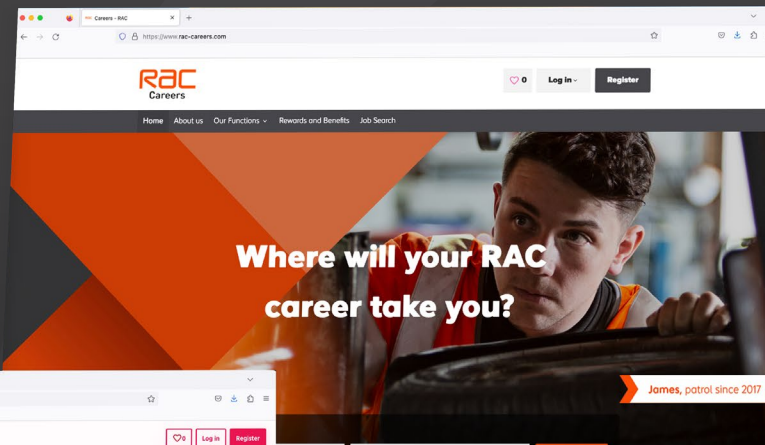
Careers - RAC
https://www.rac-careers.com
RAC
Careers
0
Log in
Register
Home
About us
Our Functions
Rewards and Benefits
Job Search
Where will your RAC career take you?
James, patrol since 2017
0
Log in
Register